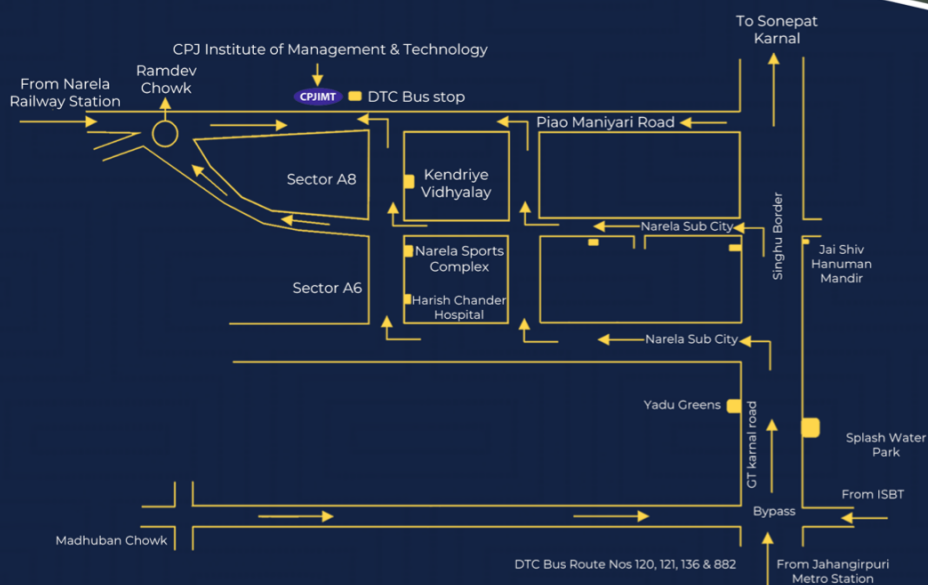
To Sonepat Karnal

CPJ Institute of Management & Technology

From Narela Railway Station

Ramdev Chowk

CPJIMT

DTC Bus stop

Piao Maniyari Road

Sector A8

Kendriye Vidhyalay

Narela Sub City

Singhu Border

Jai Shiv Hanuman Mandir

Narela Sports Complex

Sector A6

Harish Chander Hospital

Narela Sub City

Yadu Greens

GT karnal road

Splash Water Park

From ISBT

Bypass

Madhuban Chowk

DTC Bus Route Nos 120, 121, 136 & 882

From Jahangirpuri Metro Station